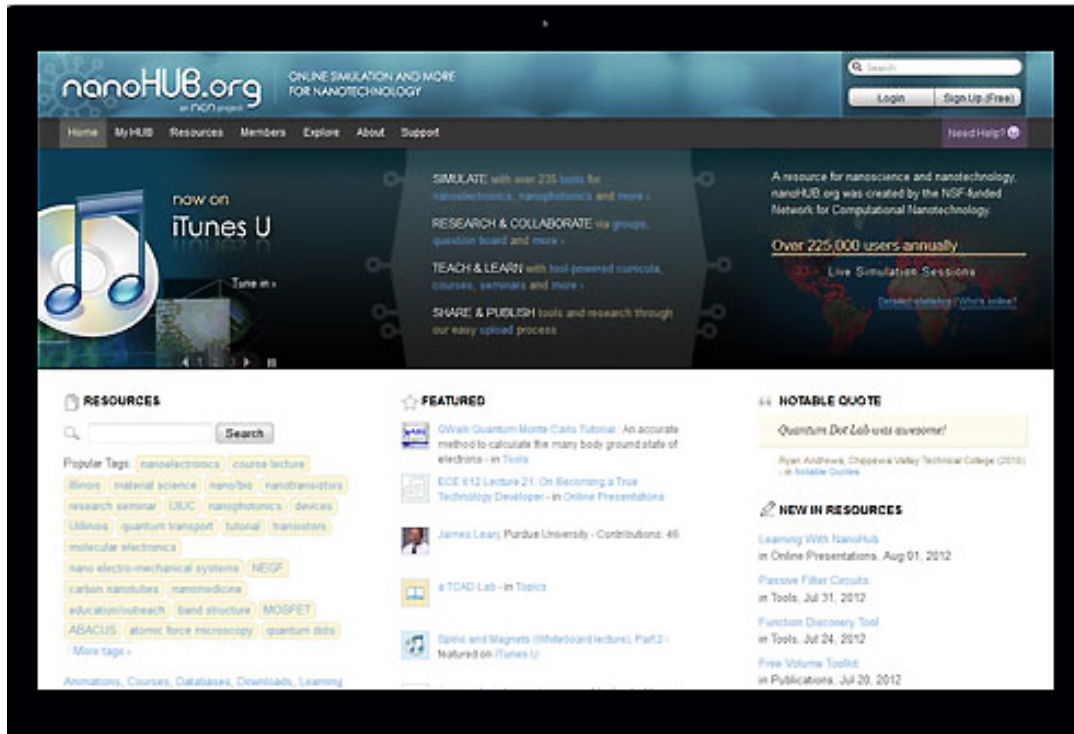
nanoHUB.org
an NCN project

ONLINE SIMULATION AND MORE FOR NANOTECHNOLOGY

Search

Login | Sign Up (Free)

Home | My HUB | Resources | Members | Explore | About | Support

Need Help?

now on iTunes U

Tune in ›

SIMULATE with over 235 tools for nanoelectronics, nanophotonics and more ›

RESEARCH & COLLABORATE via groups, question board and more ›

TEACH & LEARN with tool-powered curricula, courses, seminars and more ›

SHARE & PUBLISH tools and research through our easy upload process

A resource for nanoscience and nanotechnology, nanoHUB.org was created by the NSF-funded Network for Computational Nanotechnology.

Over 225,000 users annually

Live Simulation Sessions

Detailed statistics | Who's online?

RESOURCES

Search

Popular Tags: nanoelectronics | course lecture | Illinois | material science | nano/bio | nanotransistors | research seminar | UIUC | nanophotonics | devices | UIllinois | quantum transport | tutorial | transistors | molecular electronics | nano electro-mechanical systems | NEGF | carbon nanotubes | nanomedicine | education/outreach | band structure | MOSFET | ABACUS | atomic force microscopy | quantum dots | More tags ›

Animations, Courses, Databases, Downloads, Learning

FEATURED

QWalk Quantum Monte Carlo Tutorial: An accurate method to calculate the many body ground state of electrons - in Tools

ECE 612 Lecture 21: On Becoming a True Technology Developer - in Online Presentations

James Learj, Purdue University - Contributions: 46

a TCAD Lab - in Topics

Spins and Magnets (Whiteboard lecture), Part 2 - featured on iTunes U

NOTABLE QUOTE

Quantum Dot Lab was awesome!

Ryan Andrews, Chippewa Valley Technical College (2010) - in Notable Quotes

NEW IN RESOURCES

Learning With NanoHub
in Online Presentations, Aug 01, 2012

Passive Filter Circuits
in Tools, Jul 31, 2012

Function Discovery Tool
in Tools, Jul 24, 2012

Free Volume Toolkit
in Publications, Jul 20, 2012